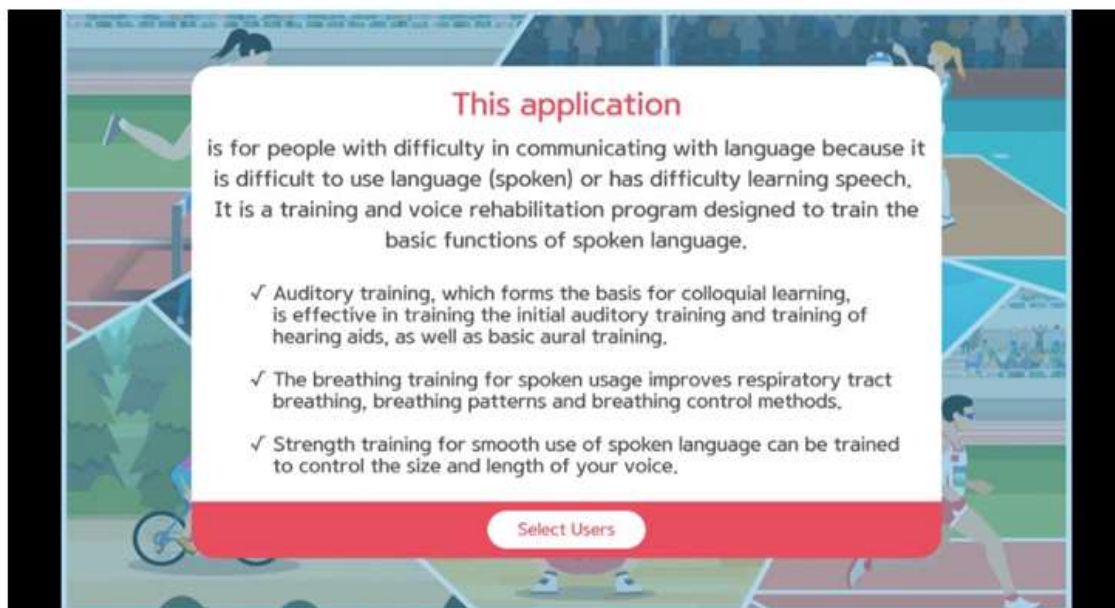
This application

is for people with difficulty in communicating with language because it is difficult to use language (spoken) or has difficulty learning speech. It is a training and voice rehabilitation program designed to train the basic functions of spoken language.

√ Auditory training, which forms the basis for colloquial learning, is effective in training the initial auditory training and training of hearing aids, as well as basic aural training.

√ The breathing training for spoken usage improves respiratory tract breathing, breathing patterns and breathing control methods.

√ Strength training for smooth use of spoken language can be trained to control the size and length of your voice.

Select Users